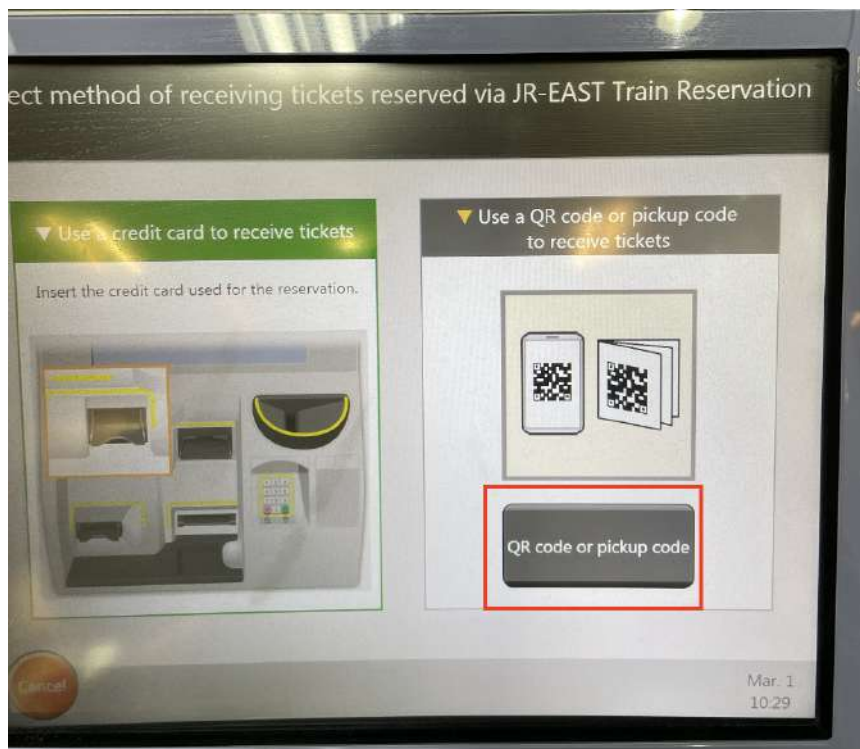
ect method of receiving tickets reserved via JR-EAST Train Reservation

▼ Use a credit card to receive tickets

Insert the credit card used for the reservation.

▼ Use a QR code or pickup code to receive tickets

QR code or pickup code

Cancel

Mar. 1
10:29